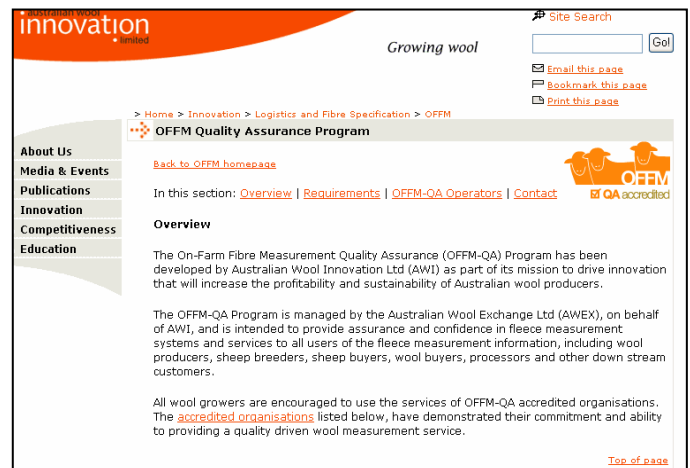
australian wool
innovation
limited

Growing wool

Site Search

Go!

Email this page
Bookmark this page
Print this page

> Home > Innovation > Logistics and Fibre Specification > OFFM

OFFM Quality Assurance Program

About Us
Media & Events
Publications
Innovation
Competitiveness
Education

Back to OFFM homepage

In this section: Overview | Requirements | OFFM-QA Operators | Contact

OFFM
QA accredited

Overview

The On-Farm Fibre Measurement Quality Assurance (OFFM-QA) Program has been developed by Australian Wool Innovation Ltd (AWI) as part of its mission to drive innovation that will increase the profitability and sustainability of Australian wool producers.

The OFFM-QA Program is managed by the Australian Wool Exchange Ltd (AWEX), on behalf of AWI, and is intended to provide assurance and confidence in fleece measurement systems and services to all users of the fleece measurement information, including wool producers, sheep breeders, sheep buyers, wool buyers, processors and other down stream customers.

All wool growers are encouraged to use the services of OFFM-QA accredited organisations. The accredited organisations listed below, have demonstrated their commitment and ability to providing a quality driven wool measurement service.

Top of page